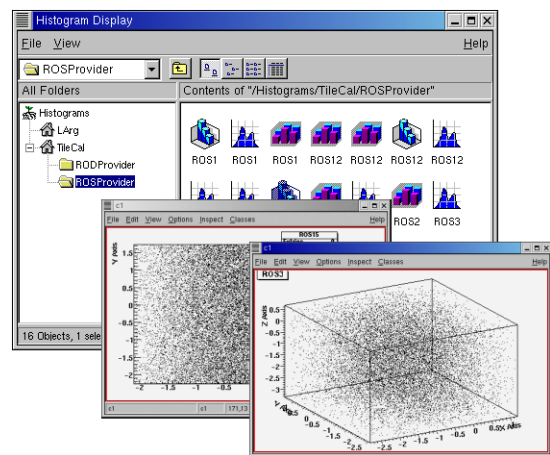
Histogram Display

File View Help

ROSProvider

All Folders

Contents of "/Histograms/TileCal/ROSProvider"

Histograms
LArg
TileCal
RODProvider
ROSProvider

ROS1 ROS1 ROS1 ROS12 ROS12 ROS12 ROS12

ROS2 ROS3

16 Objects, 1 sele

c1

File Edit View Options Inspect Classes Help

ROS15
Entries

Y axis

2
1.5
1
0.5
0
-0.5
-1
-1.5
-2

-2 -1.5 -1 -0.5

c1 c1 171,13

c1

File Edit View Options Inspect Classes Help

ROS3

Z axis

2
1.5
1
0.5
0
-0.5
-1
-1.5
-2

Y axis

2 1.5 1 0.5 0 -0.5 -1 -1.5 -2 -2.5

-2.5 -2 -1.5 -1 -0.5 0 0.5 X axis